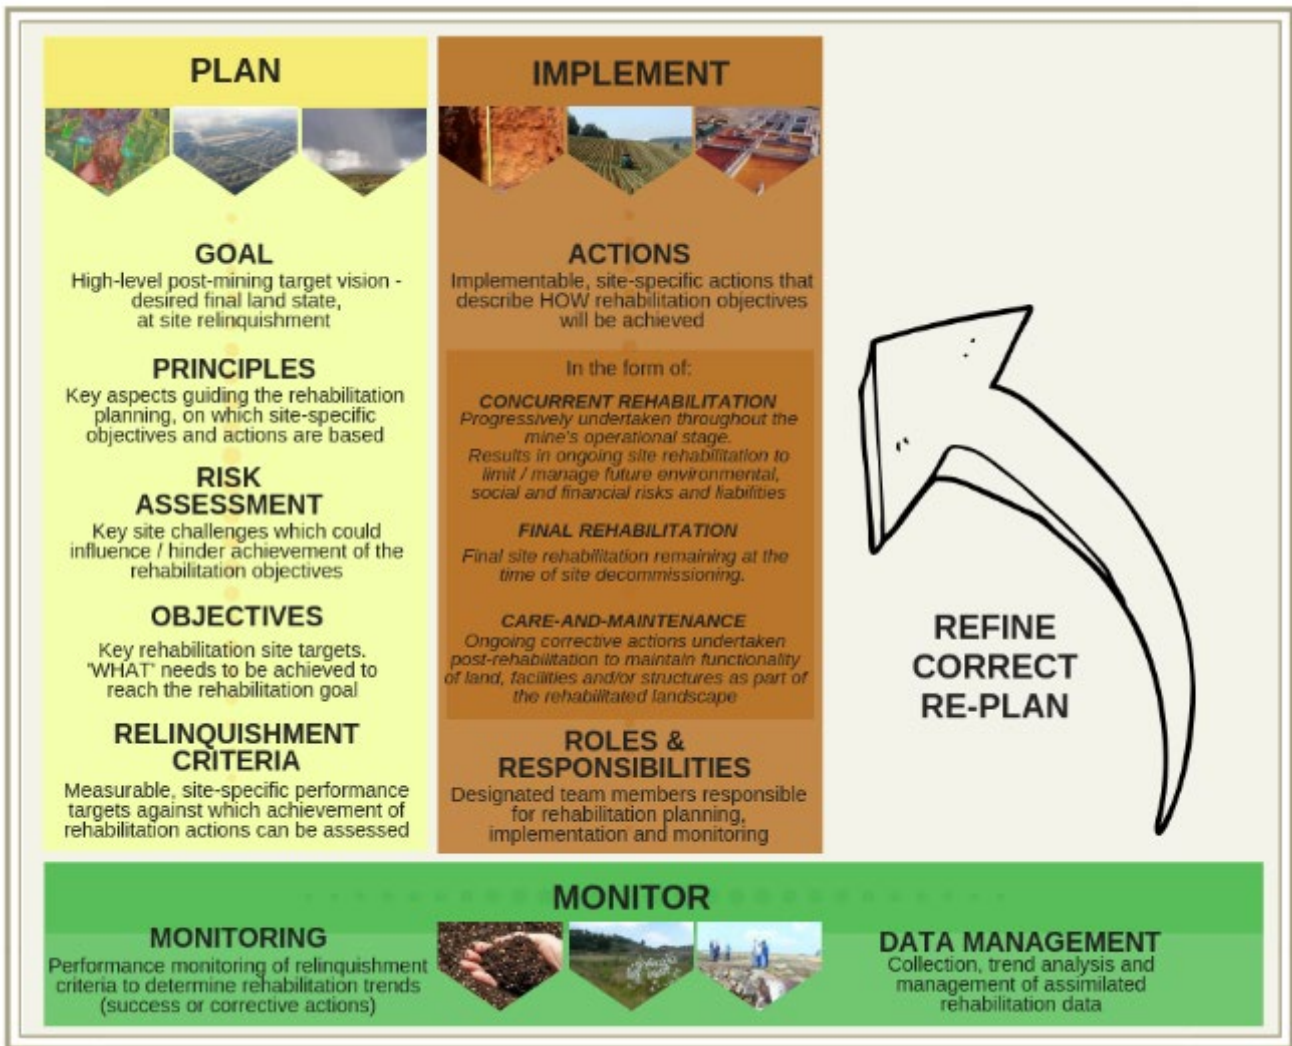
PLAN

GOAL
High-level post-mining target vision - desired final land state, at site relinquishment

PRINCIPLES
Key aspects guiding the rehabilitation planning, on which site-specific objectives and actions are based

RISK ASSESSMENT
Key site challenges which could influence / hinder achievement of the rehabilitation objectives

OBJECTIVES
Key rehabilitation site targets. 'WHAT' needs to be achieved to reach the rehabilitation goal

RELINQUISHMENT CRITERIA
Measurable, site-specific performance targets against which achievement of rehabilitation actions can be assessed

IMPLEMENT

ACTIONS
Implementable, site-specific actions that describe HOW rehabilitation objectives will be achieved

In the form of:

CONCURRENT REHABILITATION
Progressively undertaken throughout the mine's operational stage. Results in ongoing site rehabilitation to limit / manage future environmental, social and financial risks and liabilities

FINAL REHABILITATION
Final site rehabilitation remaining at the time of site decommissioning.

CARE-AND-MAINTENANCE
Ongoing corrective actions undertaken post-rehabilitation to maintain functionality of land, facilities and/or structures as part of the rehabilitated landscape

ROLES & RESPONSIBILITIES
Designated team members responsible for rehabilitation planning, implementation and monitoring

REFINE
CORRECT
RE-PLAN

MONITOR

MONITORING
Performance monitoring of relinquishment criteria to determine rehabilitation trends (success or corrective actions)

DATA MANAGEMENT
Collection, trend analysis and management of assimilated rehabilitation data